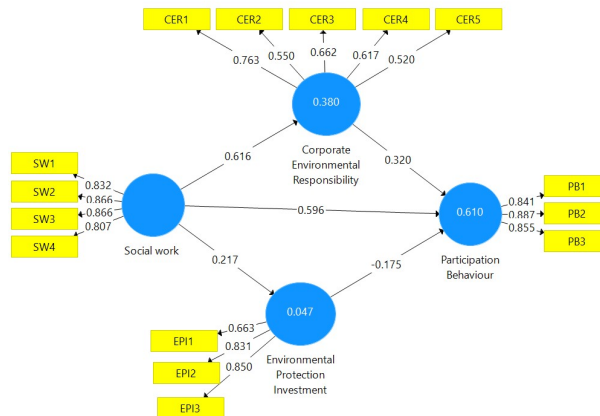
CER1
CER2
CER3
CER4
CER5
0.763
0.550
0.662
0.617
0.520
0.380
Corporate Environmental Responsibility
0.616
0.320
SW1
SW2
SW3
SW4
0.832
0.866
0.866
0.807
Social work
0.596
0.610
Participation Behaviour
0.841
0.887
0.855
PB1
PB2
PB3
0.217
-0.175
0.047
Environmental Protection Investment
EPI1
EPI2
EPI3
0.663
0.831
0.850